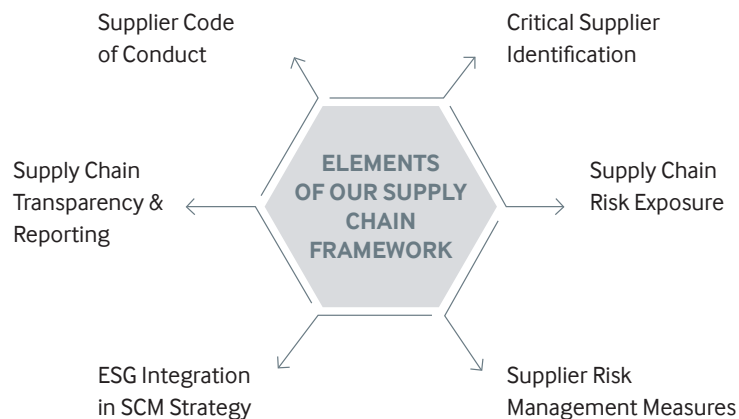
ELEMENTS OF OUR SUPPLY CHAIN FRAMEWORK

Supplier Code of Conduct

Critical Supplier Identification

Supply Chain Transparency & Reporting

Supply Chain Risk Exposure

ESG Integration in SCM Strategy

Supplier Risk Management Measures